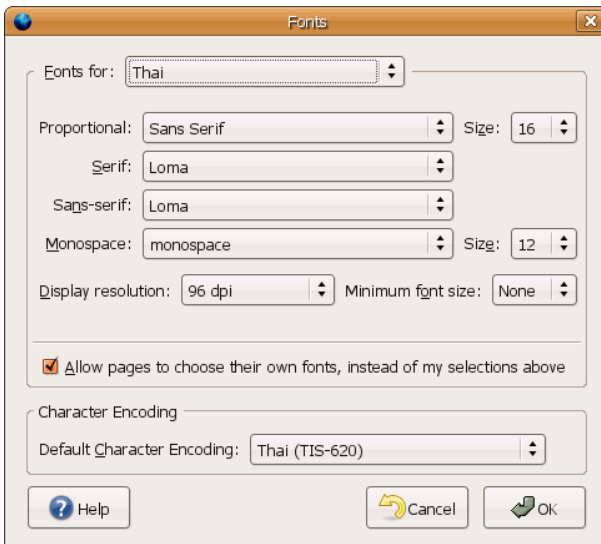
Fonts

Fonts for: Thai

Proportional: Sans Serif
Size: 16

Serif: Loma

Sans-serif: Loma

Monospace: monospace
Size: 12

Display resolution: 96 dpi
Minimum font size: None

Allow pages to choose their own fonts, instead of my selections above

Character Encoding

Default Character Encoding: Thai (TIS-620)

Help

Cancel

OK